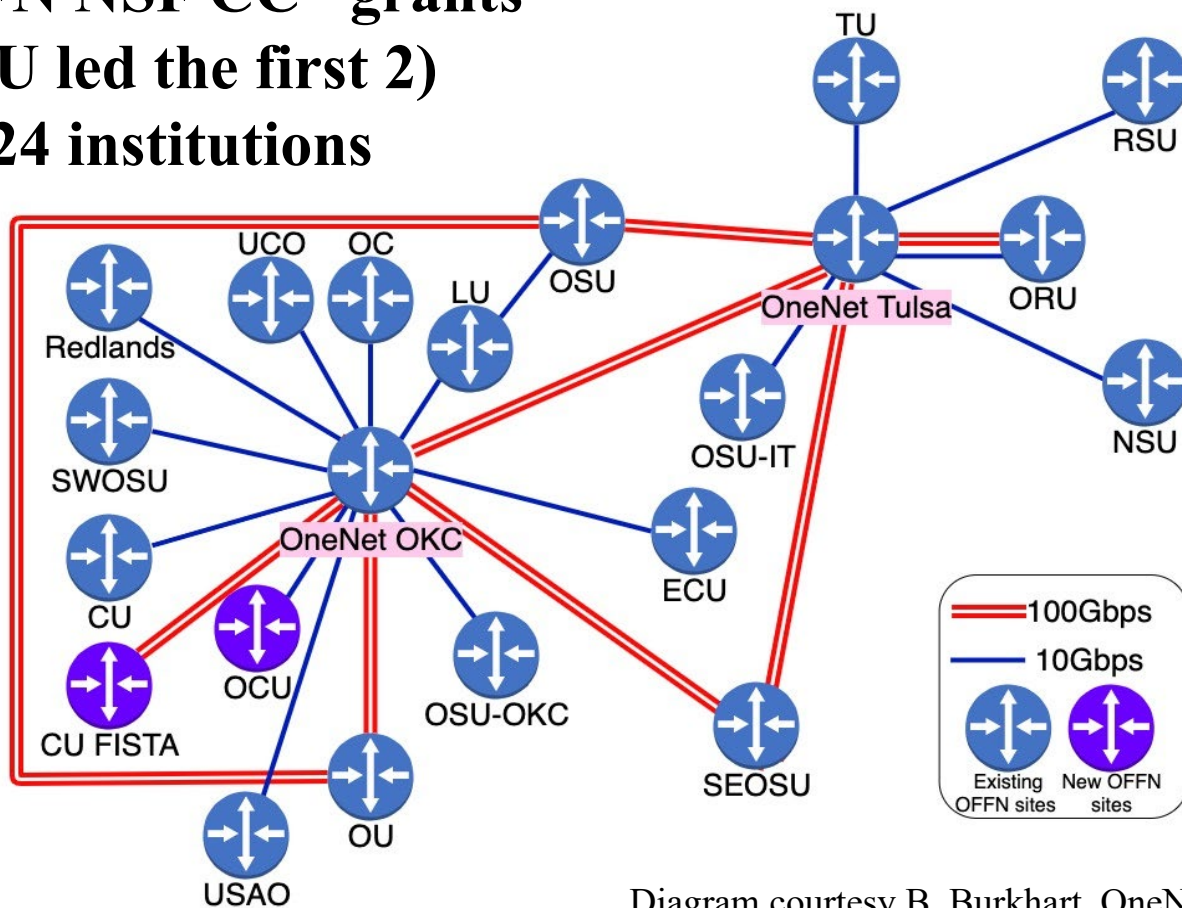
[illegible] NSF CC* grants
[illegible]U led the first 2)
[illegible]24 institutions

TU
RSU
OSU
OneNet Tulsa
ORU
UCO
OC
LU
Redlands
NSU
OSU-IT
SWOSU
OneNet OKC
ECU
CU
OCU
CU FISTA
OSU-OKC
SEOSU
OU
USAO

100Gbps
10Gbps
Existing OFFN sites
New OFFN sites

Diagram courtesy B. Burkhart, OneN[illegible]